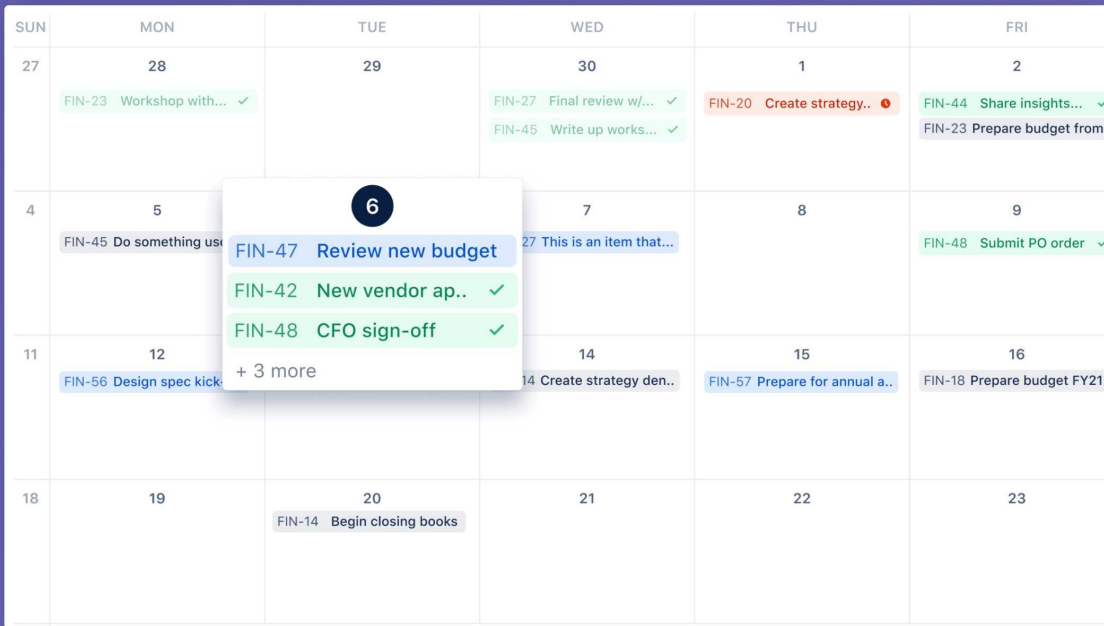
| SUN | MON | TUE | WED | THU | FRI |
|---|---|---|---|---|---|
| 27 | 28 FIN-23 Workshop with... ✓ | 29 | 30 FIN-27 Final review w/... ✓ FIN-45 Write up works... ✓ | 1 FIN-20 Create strategy.. | 2 FIN-44 Share insights... FIN-23 Prepare budget from |
| 4 | 5 FIN-45 Do something us | | 7 27 This is an item that... | 8 | 9 FIN-48 Submit PO order |
| 11 | 12 FIN-56 Design spec kick- | | 14 14 Create strategy den.. | 15 FIN-57 Prepare for annual a.. | 16 FIN-18 Prepare budget FY21 |
| 18 | 19 | 20 FIN-14 Begin closing books | 21 | 22 | 23 |

6
FIN-47 Review new budget
FIN-42 New vendor ap.. ✓
FIN-48 CFO sign-off ✓
+ 3 more